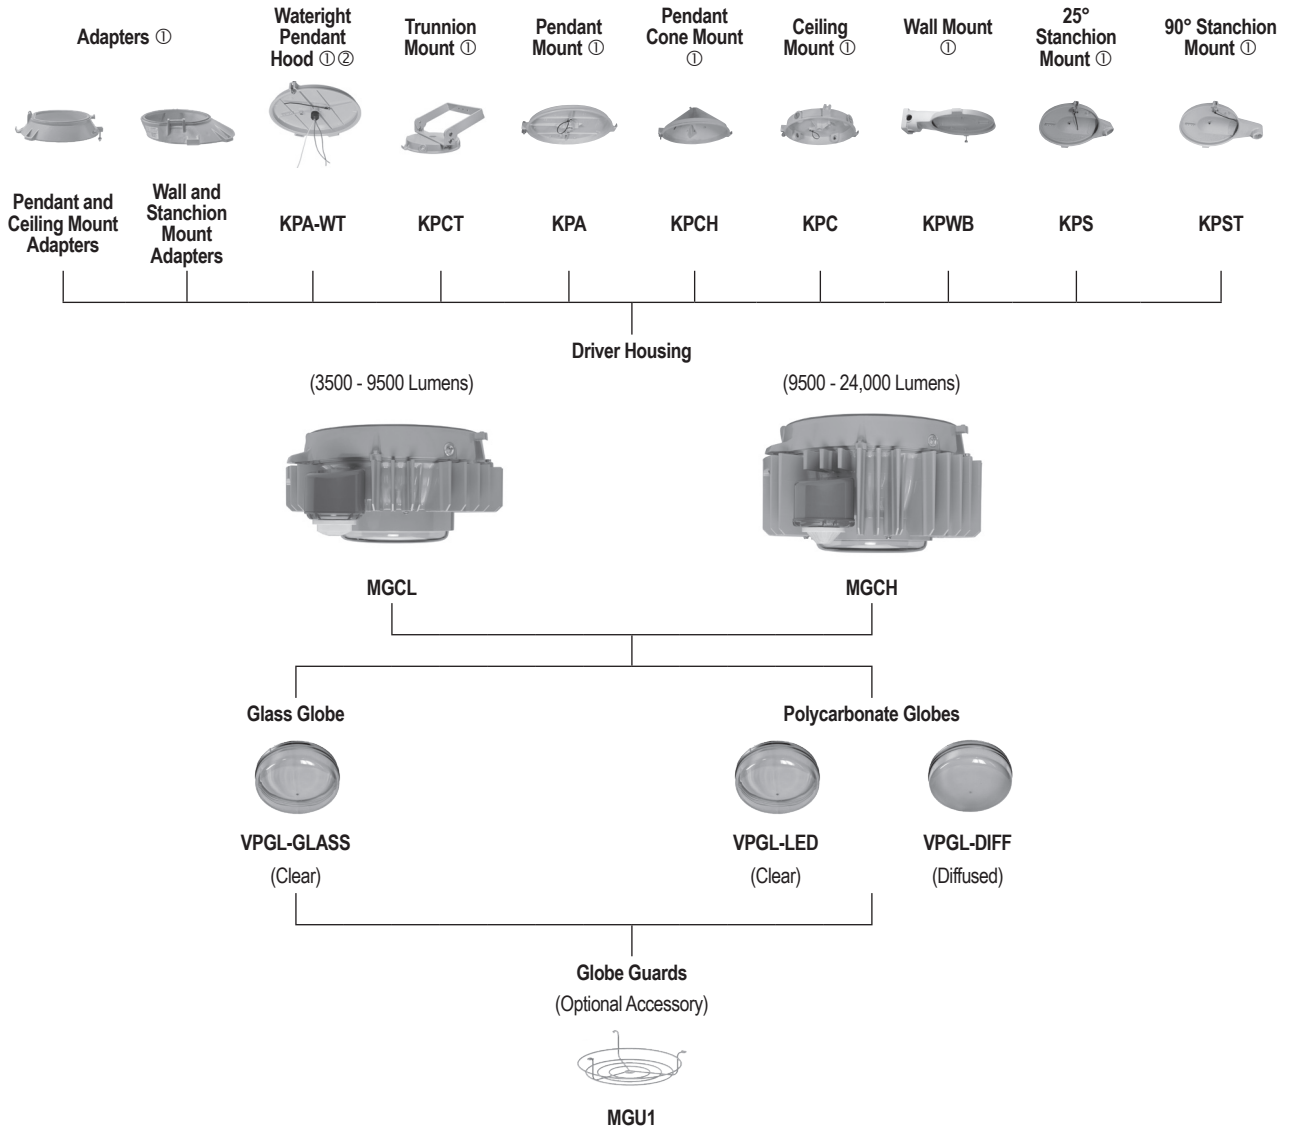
Adapters ①

Wateright Pendant Hood ①②

Trunnion Mount ①

Pendant Mount ①

Pendant Cone Mount ①

Ceiling Mount ①

Wall Mount ①

25° Stanchion Mount ①

90° Stanchion Mount ①

Pendant and Ceiling Mount Adapters

Wall and Stanchion Mount Adapters

KPA-WT

KPCT

KPA

KPCH

KPC

KPWB

KPS

KPST

Driver Housing

(3500 - 9500 Lumens)

(9500 - 24,000 Lumens)

MGCL

MGCH

Glass Globe

Polycarbonate Globes

VPGL-GLASS
(Clear)

VPGL-LED
(Clear)

VPGL-DIFF
(Diffused)

Globe Guards
(Optional Accessory)

MGU1